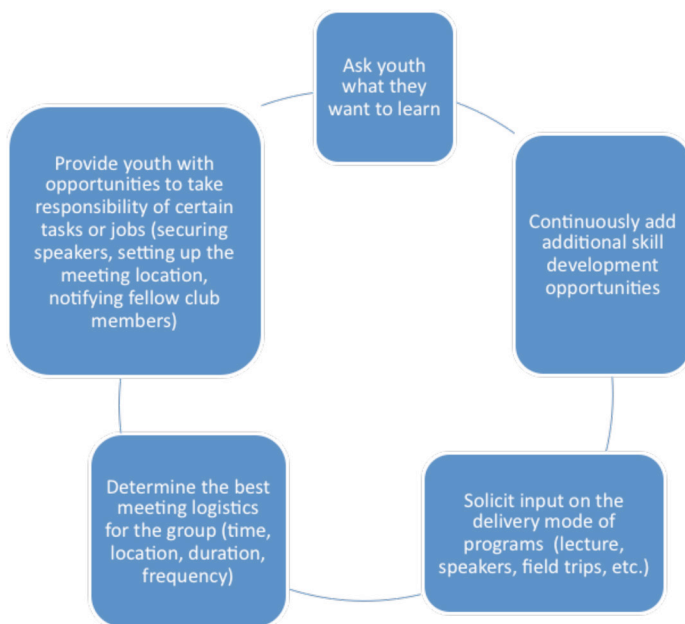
Ask youth what they want to learn

Continuously add additional skill development opportunities

Solicit input on the delivery mode of programs (lecture, speakers, field trips, etc.)

Determine the best meeting logistics for the group (time, location, duration, frequency)

Provide youth with opportunities to take responsibility of certain tasks or jobs (securing speakers, setting up the meeting location, notifying fellow club members)